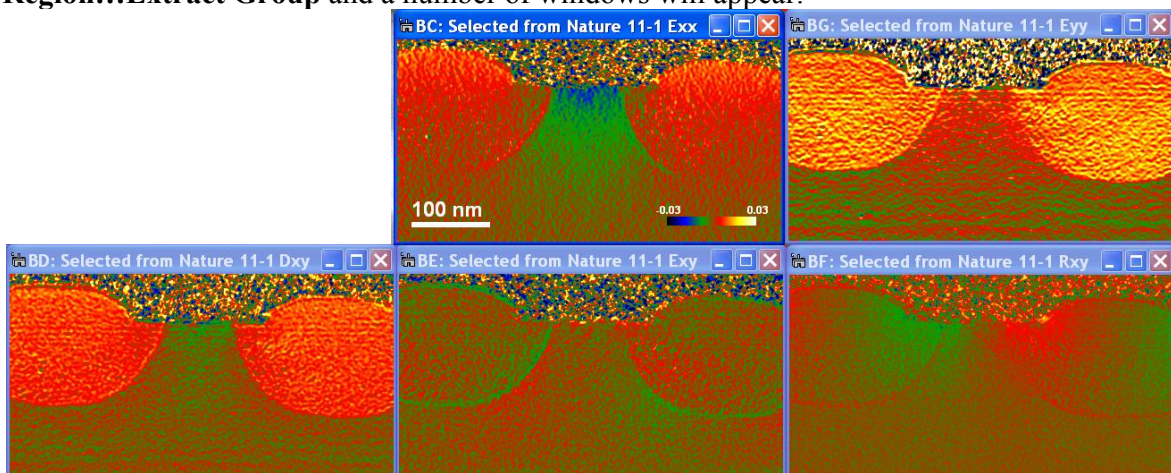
Region…Extract Group and a number of windows will appear.

BC: Selected from Nature 11-1 Exx

BG: Selected from Nature 11-1 Eyy

100 nm

-0.03

0.03

BD: Selected from Nature 11-1 Dxy

BE: Selected from Nature 11-1 Exy

BF: Selected from Nature 11-1 Rxy